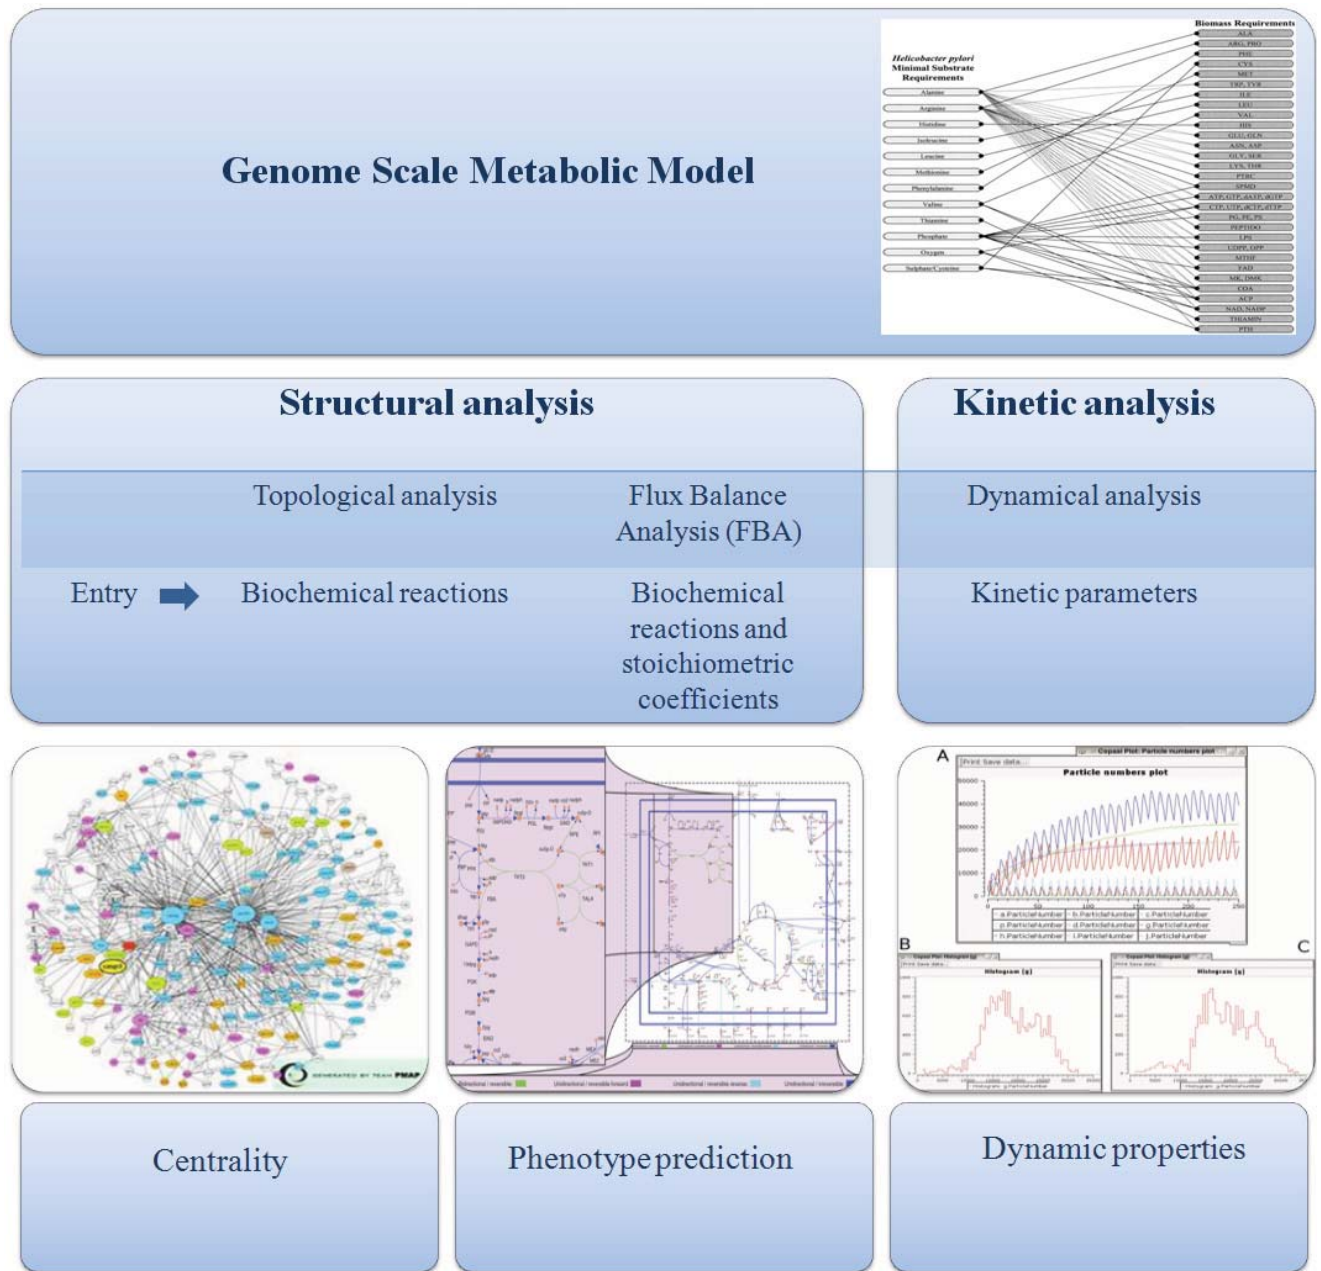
Genome Scale Metabolic Model

Helicobacter pylori Minimal Substrate Requirements

Alanine
Arginine
Histidine
Isoleucine
Leucine
Methionine
Phenylalanine
Valine
Thiamine
Phosphate
Oxygen
Sulphate/Cysteine

Biomass Requirements

ALA
ARG, PRO
HIS
CYS
MET
TRP, TYR
ILE
LEU
VAL
HIS
GLU, GLN
ASN, ASP
GLY, SER
LYS, THR
PTRC
SPMD
ATP, GTP, dATP, dGTP
CTP, UTP, dCTP, dTTP
PG, PE, PS
PEPTIDO
LPS
UDPP, GPP
MTHF
FAD
MK, DMK
COA
ACP
NAD, NADP
THIAMIN
PTH

Structural analysis

Kinetic analysis

Topological analysis

Flux Balance Analysis (FBA)

Dynamical analysis

Entry

Biochemical reactions

Biochemical reactions and stoichiometric coefficients

Kinetic parameters

GENERATED BY TEAM PMAP

A

Copasi Plot: Particle numbers plot

Print Save data...

Particle numbers plot

B

C

Histogram [s]

Histogram [s]

Centrality

Phenotype prediction

Dynamic properties